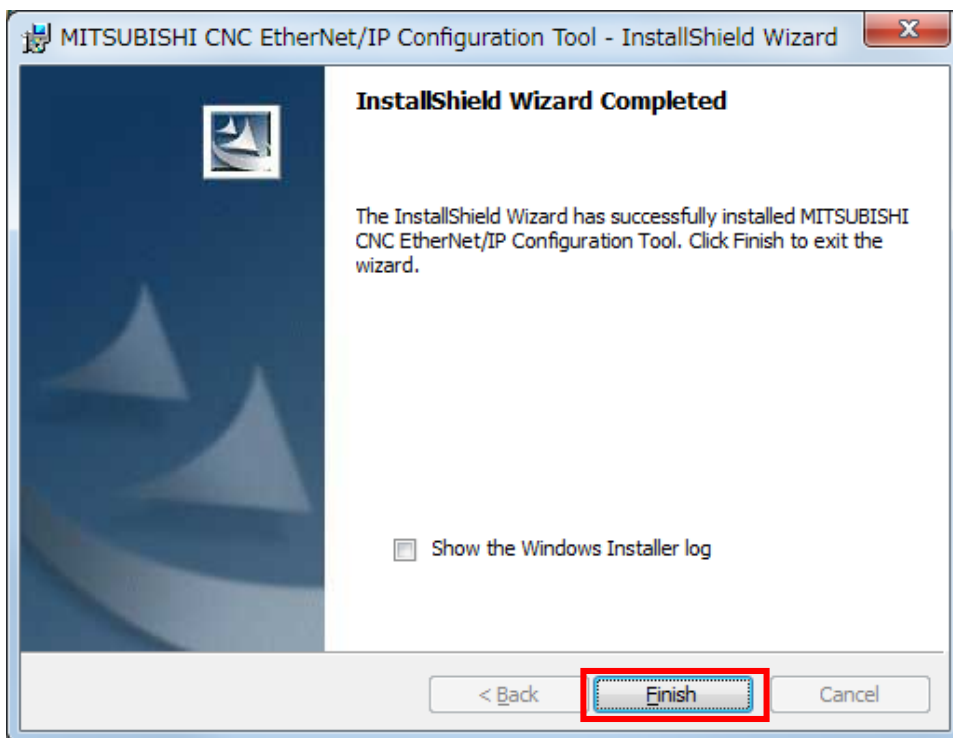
MITSUBISHI CNC EtherNet/IP Configuration Tool - InstallShield Wizard

InstallShield Wizard Completed

The InstallShield Wizard has successfully installed MITSUBISHI CNC EtherNet/IP Configuration Tool. Click Finish to exit the wizard.

Show the Windows Installer log

< Back

Finish

Cancel